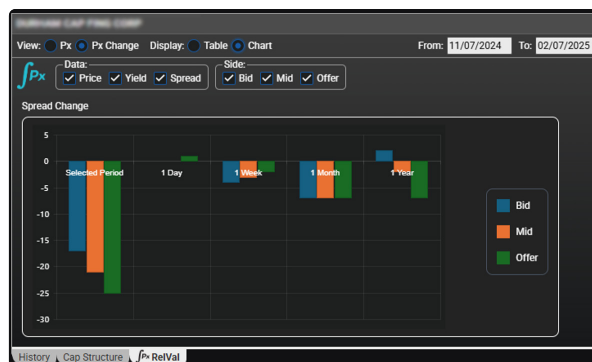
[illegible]

View: Px Px Change Display: Table Chart From: 11/07/2024 To: 02/07/2025

Data: Price Yield Spread

Side: Bid Mid Offer

Spread Change

| Bid |
|---|
| Mid |
| Offer |

5
0
-5
-10
-15
-20
-25
-30

Selected Period
1 Day
1 Week
1 Month
1 Year

History Cap Structure RelVal